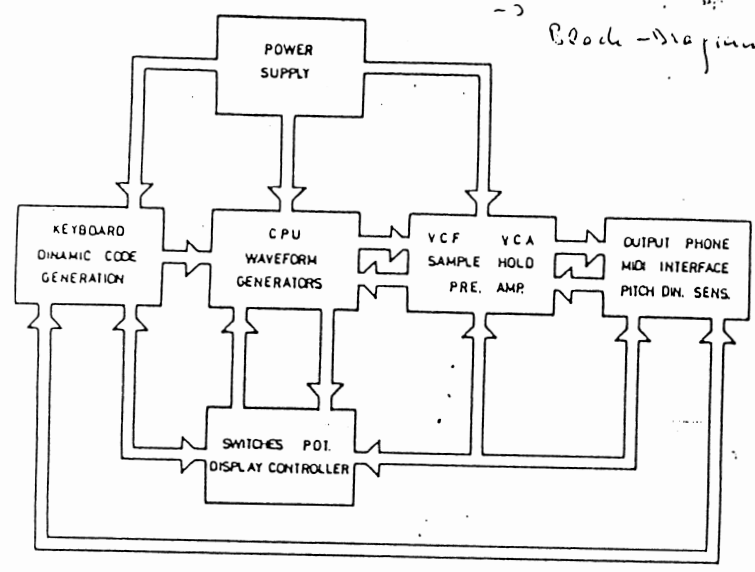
-> Block-Diagram

POWER SUPPLY

KEYBOARD DINAMIC CODE GENERATION

CPU WAVEFORM GENERATORS

VCF VCA SAMPLE HOLD PRE. AMP.

OUTPUT PHONE MIDI INTERFACE PITCH DIN. SENS.

SWITCHES POT. DISPLAY CONTROLLER